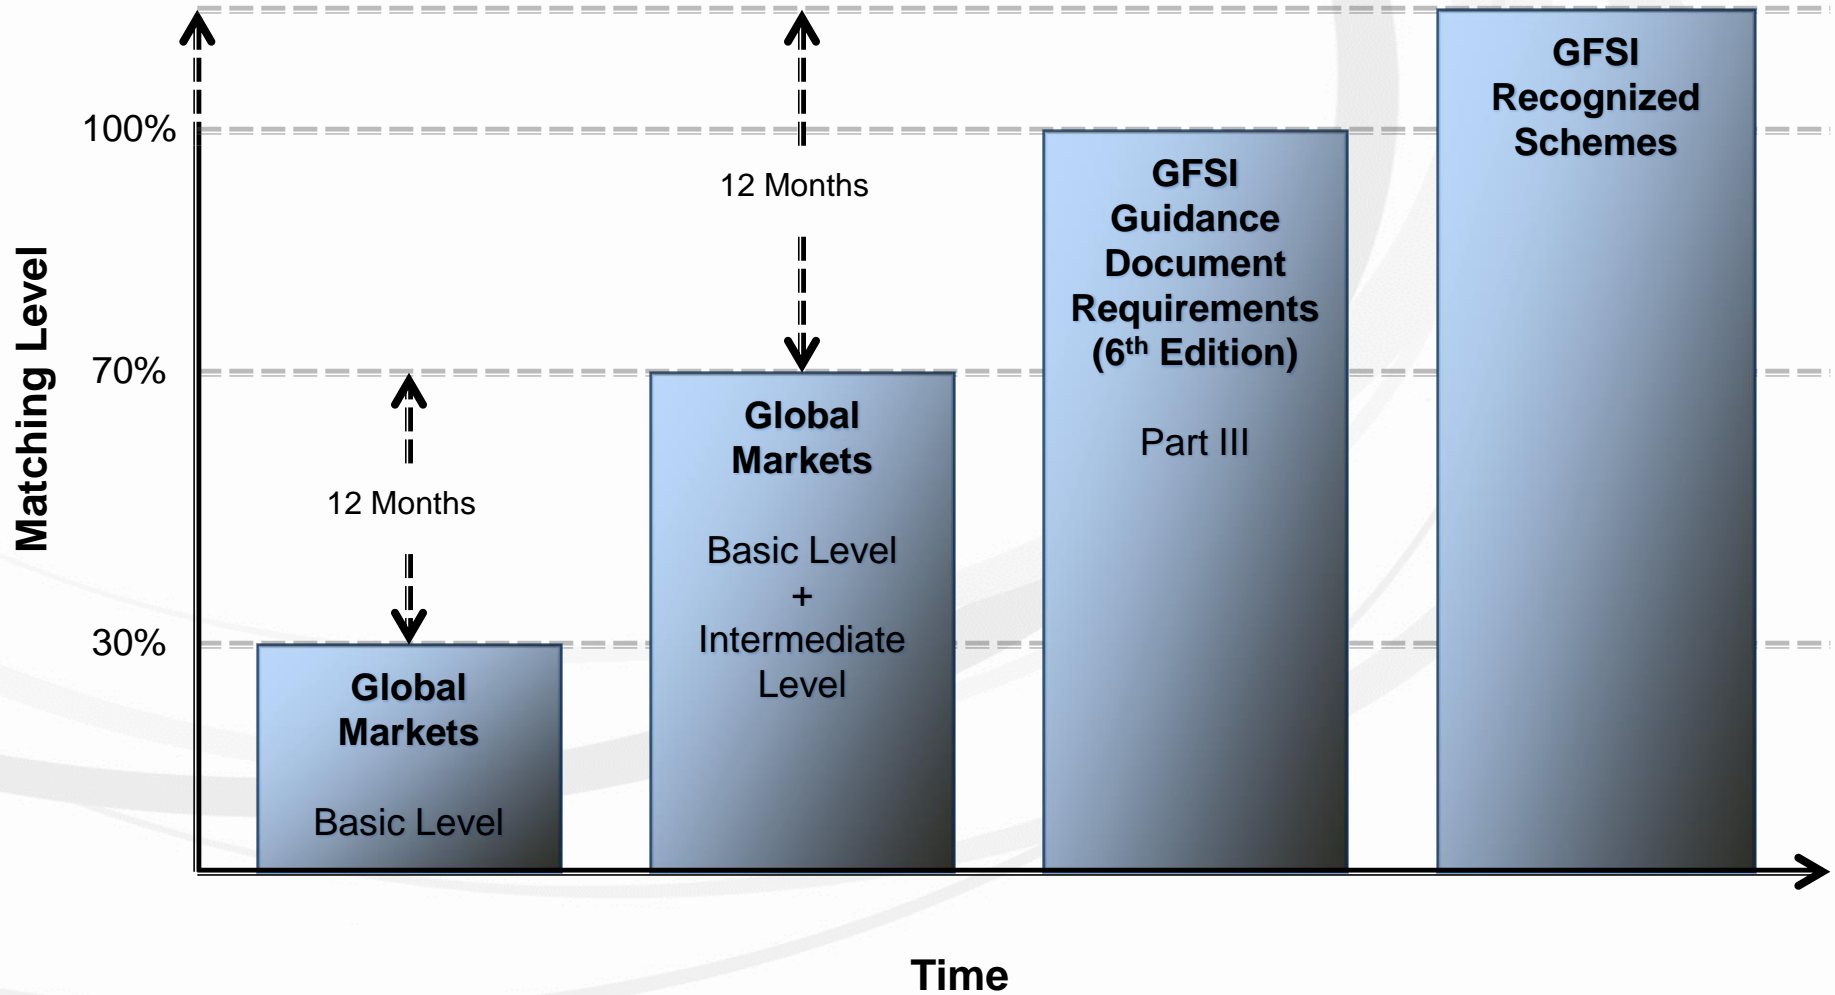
Matching Level

100%

70%

30%

12 Months

12 Months

Global Markets

Basic Level

Global Markets

Basic Level + Intermediate Level

GFSI Guidance Document Requirements (6$^{th}$ Edition)

Part III

GFSI Recognized Schemes

Time